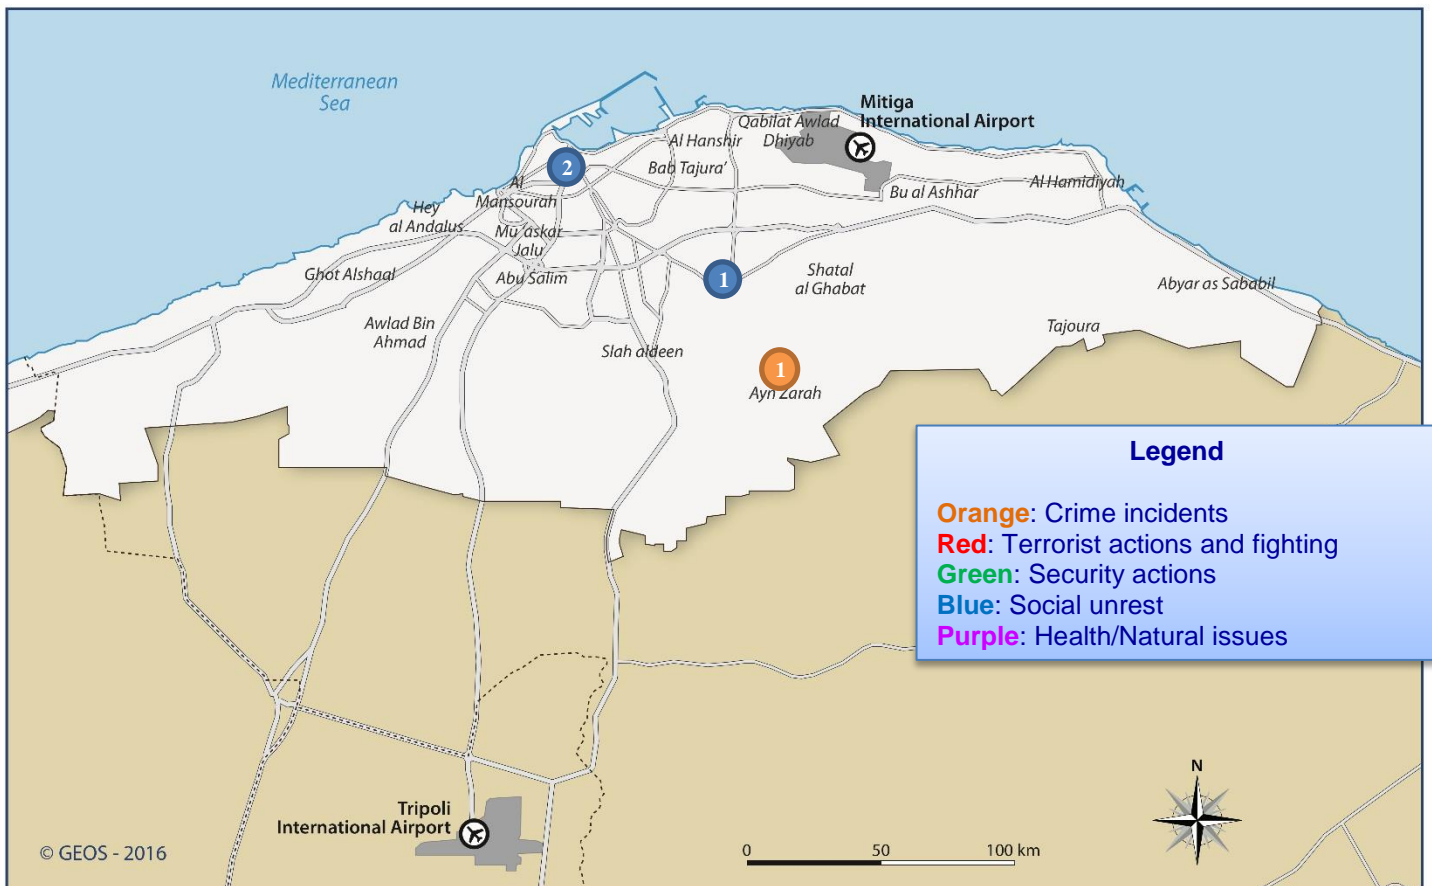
Mediterranean Sea

Mitiga International Airport

Qabilat Awlad Dhiyab

Al Hanshir

Bab Tajura'

2

Al Mansourah

Hey al Andalus

Mu'askar Jalu

Abu Salim

Ghot Alshaal

Bu al Ashhar

Al Hamidiyah

1

Shatal al Ghabat

Abyar as Sababil

Tajoura

Awlad Bin Ahmad

Slah aldeen

1

Ayn Zarah

Legend

Orange: Crime incidents
Red: Terrorist actions and fighting
Green: Security actions
Blue: Social unrest
Purple: Health/Natural issues

N

Tripoli International Airport

© GEOS - 2016

0 50 100 km